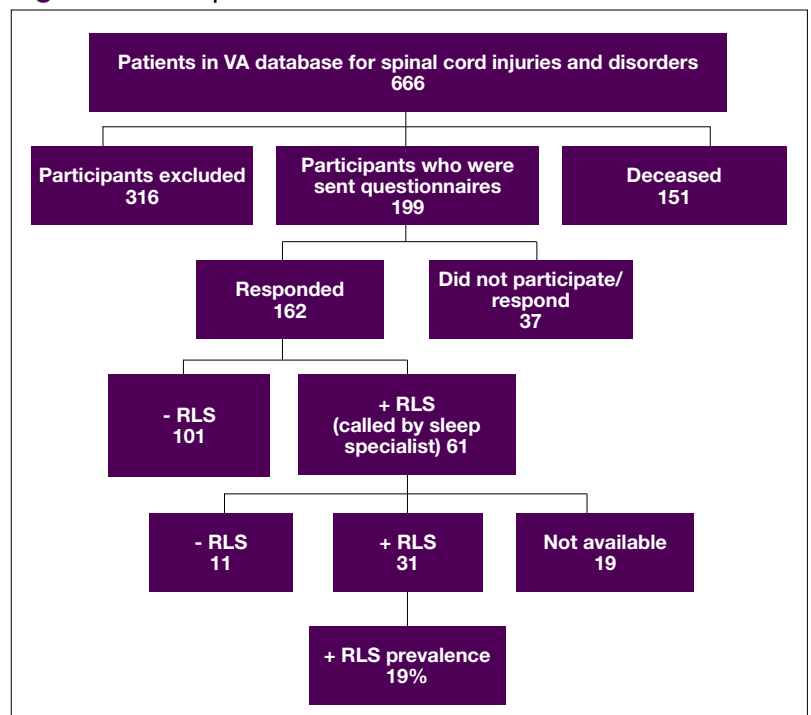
Patients in VA database for spinal cord injuries and disorders
666

Participants excluded
316

Participants who were sent questionnaires
199

Deceased
151

Responded
162

Did not participate/ respond
37

- RLS
101

+ RLS
(called by sleep specialist) 61

- RLS
11

+ RLS
31

Not available
19

+ RLS prevalence
19%